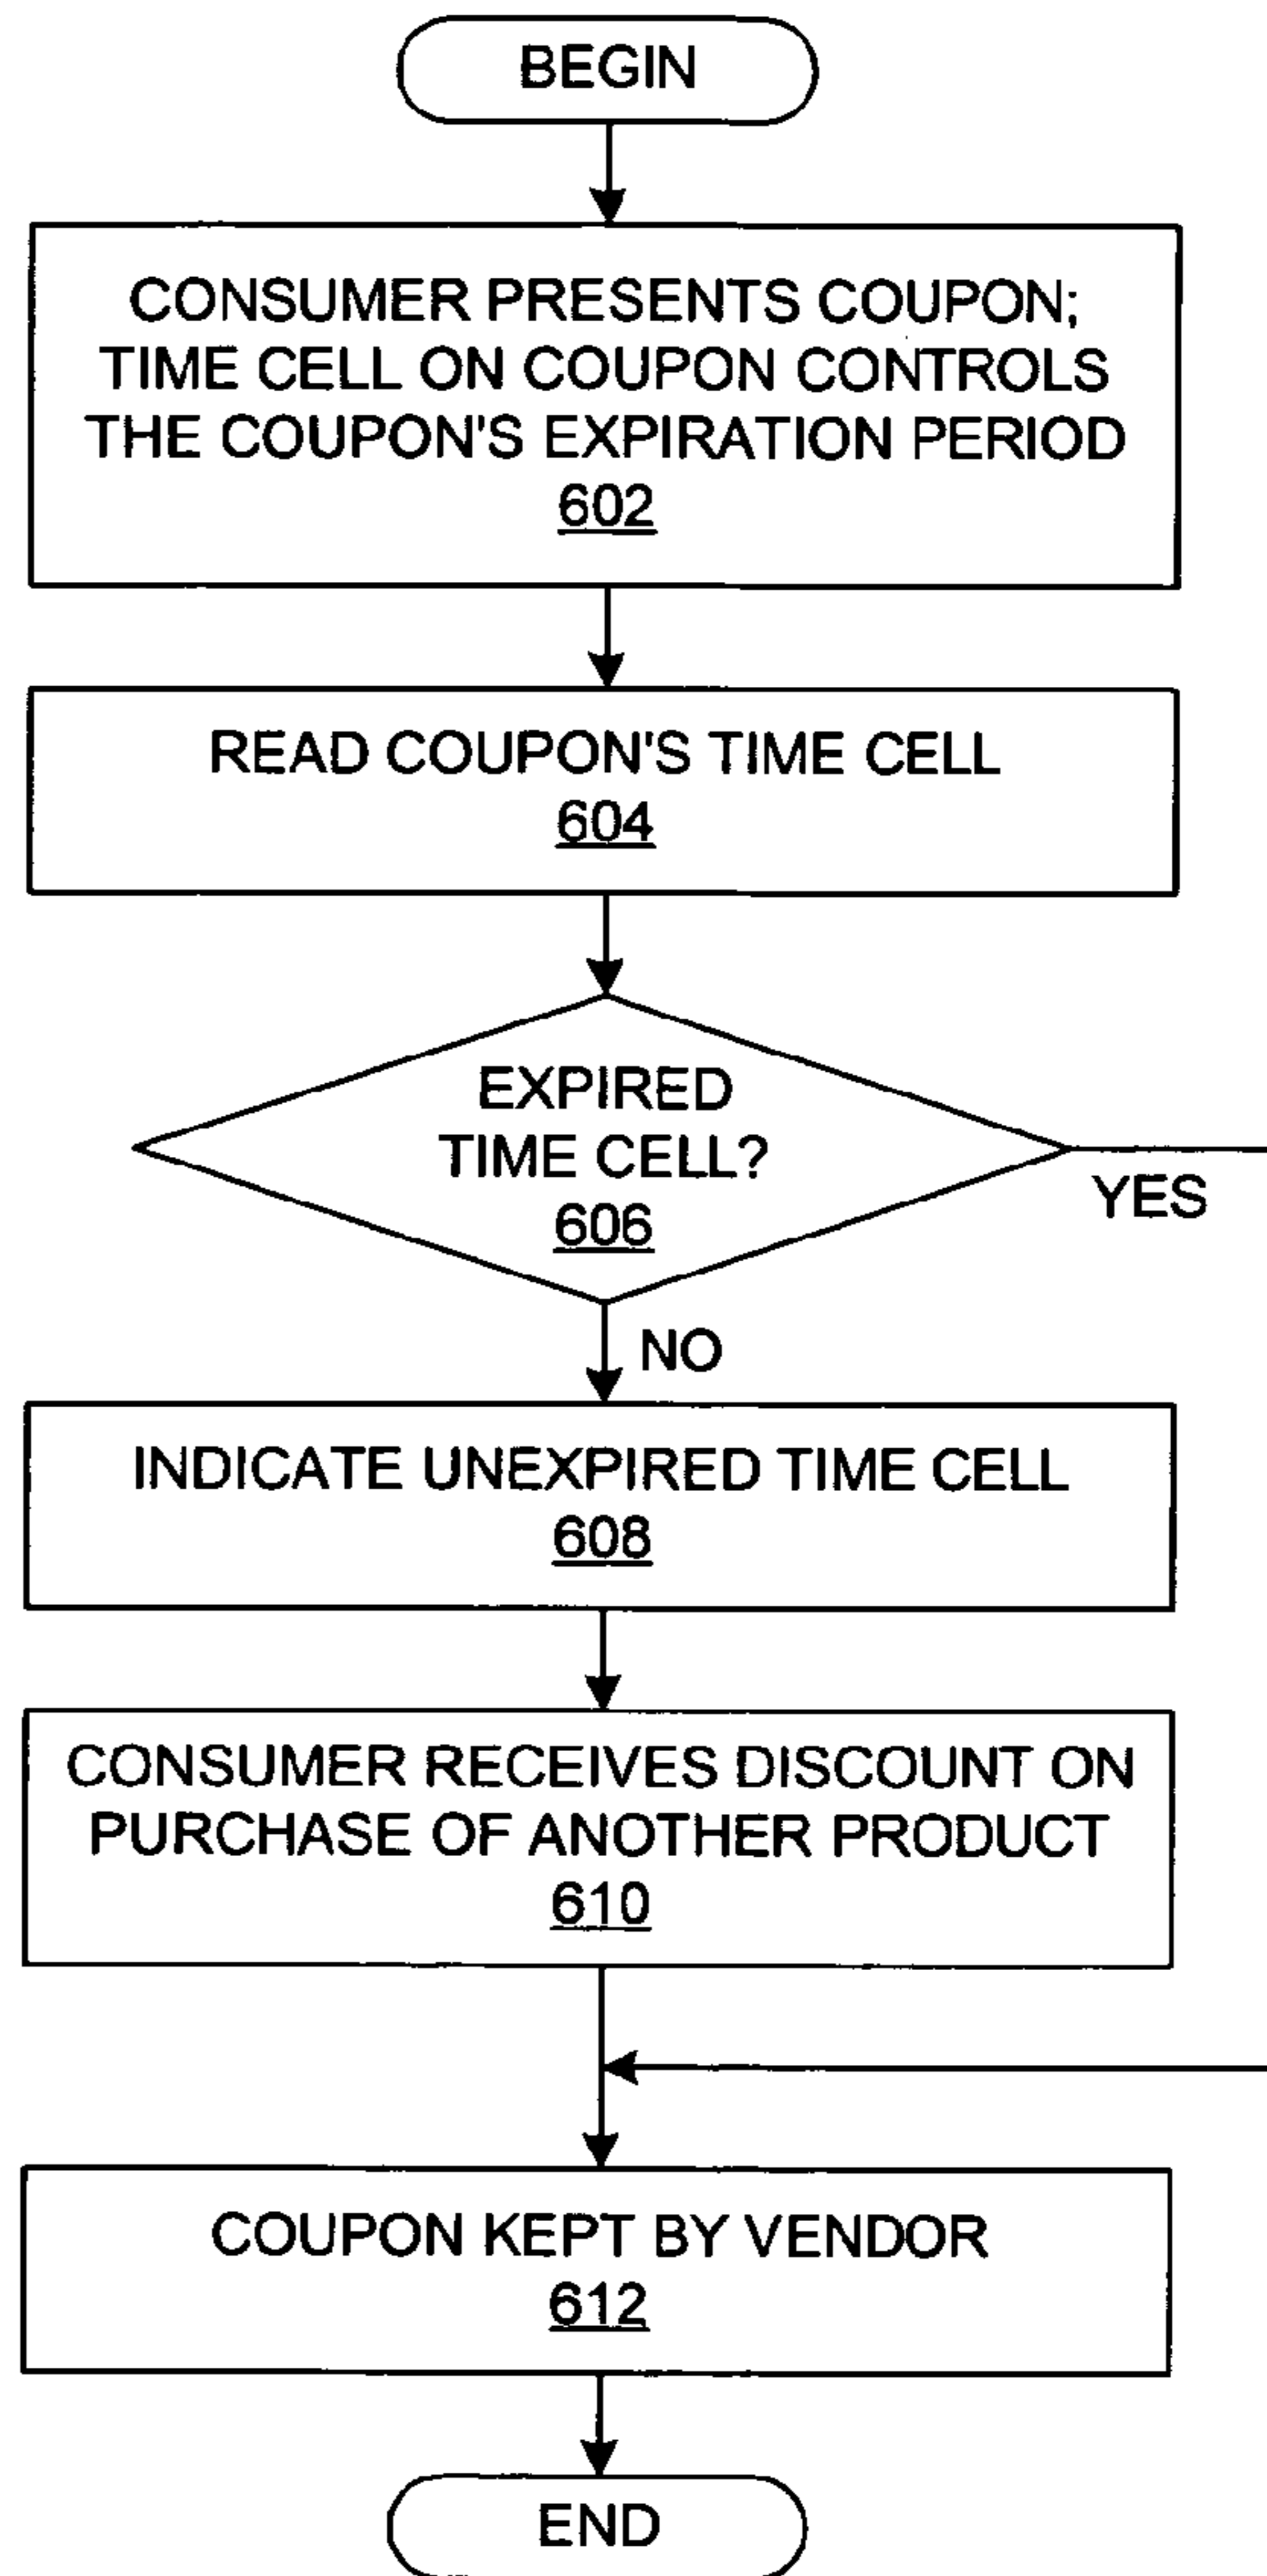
BEGIN

CONSUMER PRESENTS COUPON; TIME CELL ON COUPON CONTROLS THE COUPON'S EXPIRATION PERIOD
602

READ COUPON'S TIME CELL
604

EXPIRED TIME CELL?
606

YES

NO

INDICATE UNEXPIRED TIME CELL
608

CONSUMER RECEIVES DISCOUNT ON PURCHASE OF ANOTHER PRODUCT
610

COUPON KEPT BY VENDOR
612

END